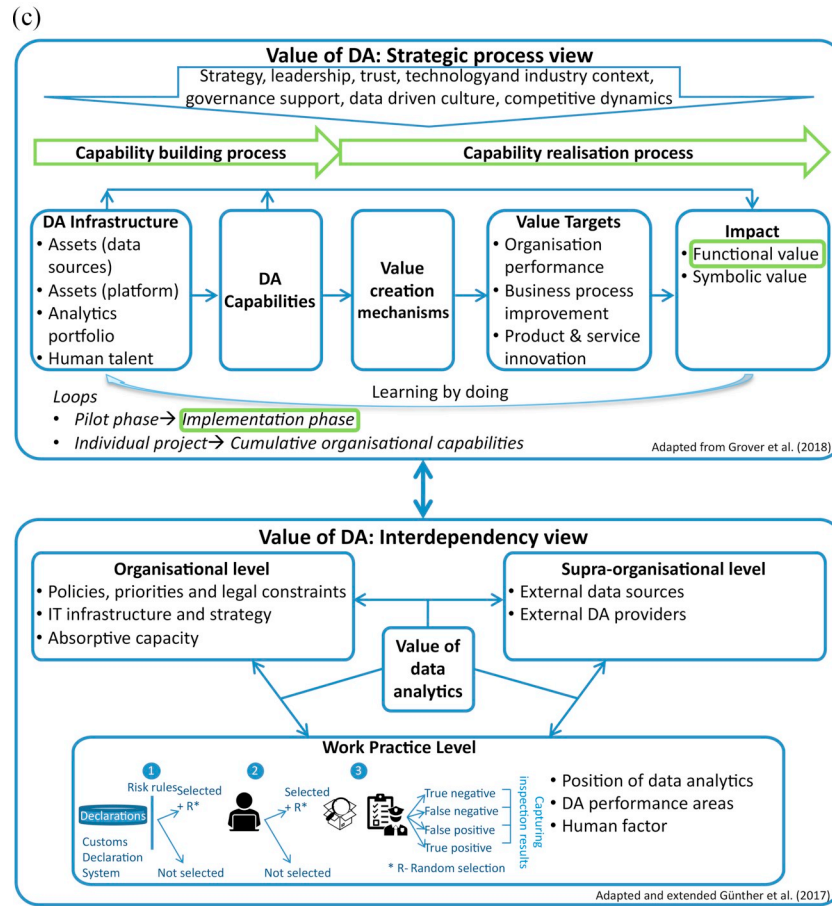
(c)

Value of DA: Strategic process view

Strategy, leadership, trust, technologyand industry context, governance support, data driven culture, competitive dynamics

Capability building process

Capability realisation process

DA Infrastructure
• Assets (data sources)
• Assets (platform)
• Analytics portfolio
• Human talent

DA Capabilities

Value creation mechanisms

Value Targets
• Organisation performance
• Business process improvement
• Product & service innovation

Impact
• Functional value
• Symbolic value

Learning by doing

Loops
• Pilot phase→ Implementation phase
• Individual project→ Cumulative organisational capabilities

Adapted from Grover et al. (2018)

Value of DA: Interdependency view

Organisational level
• Policies, priorities and legal constraints
• IT infrastructure and strategy
• Absorptive capacity

Supra-organisational level
• External data sources
• External DA providers

Value of data analytics

Work Practice Level

1
Risk rules
Selected + R*
Declarations
Customs Declaration System
Not selected

2
Selected + R*
Not selected

3
True negative
False negative
False positive
True positive
Capturing inspection results
* R- Random selection

• Position of data analytics
• DA performance areas
• Human factor

Adapted and extended Günther et al. (2017).